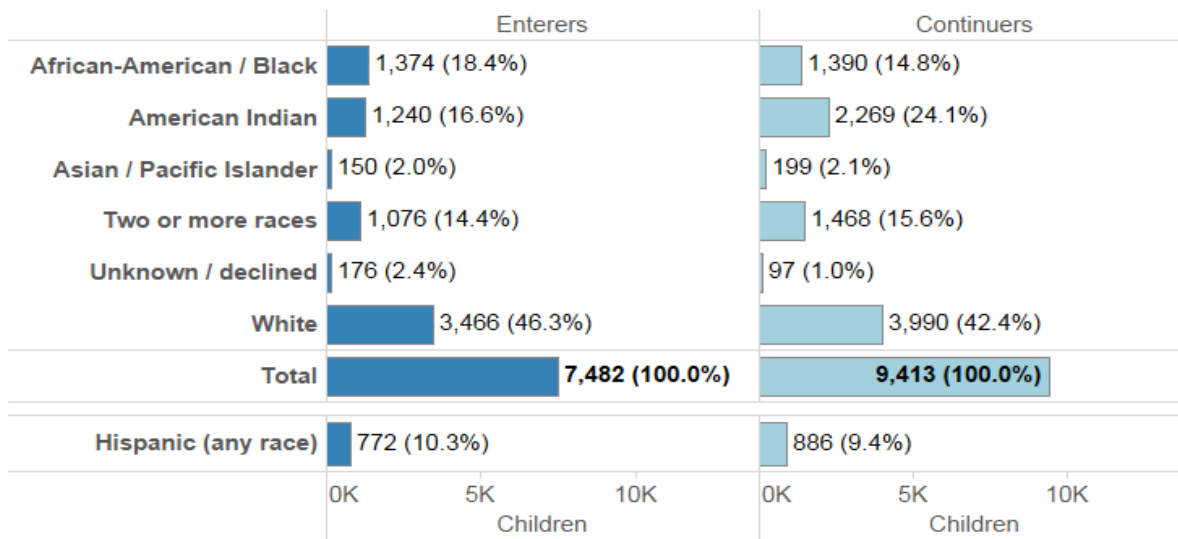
| | Enterers | Continuers |
|---|---|---|
| African-American / Black | 1,374 (18.4%) | 1,390 (14.8%) |
| American Indian | 1,240 (16.6%) | 2,269 (24.1%) |
| Asian / Pacific Islander | 150 (2.0%) | 199 (2.1%) |
| Two or more races | 1,076 (14.4%) | 1,468 (15.6%) |
| Unknown / declined | 176 (2.4%) | 97 (1.0%) |
| White | 3,466 (46.3%) | 3,990 (42.4%) |
| Total | 7,482 (100.0%) | 9,413 (100.0%) |
| Hispanic (any race) | 772 (10.3%) | 886 (9.4%) |

0K 5K 10K
Children

0K 5K 10K
Children